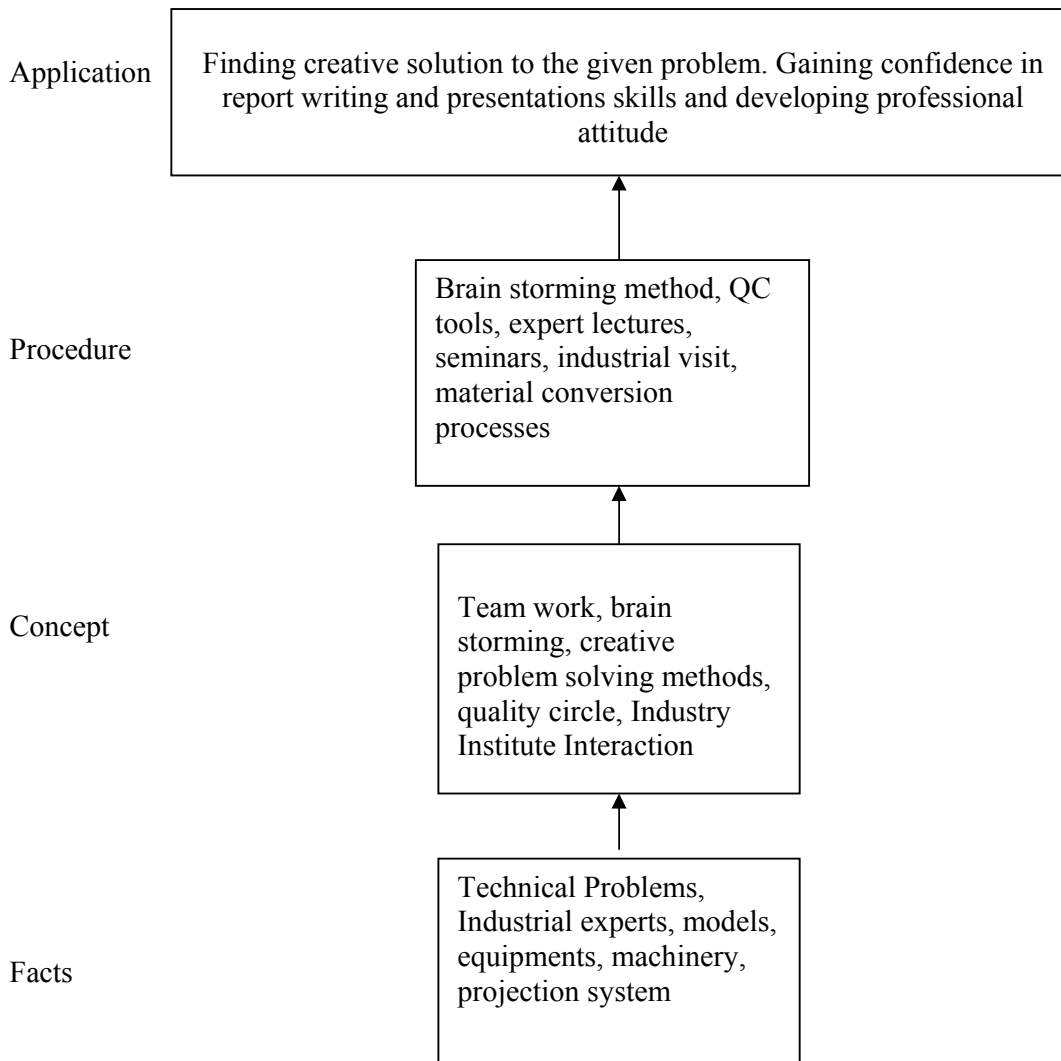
Application

Finding creative solution to the given problem. Gaining confidence in report writing and presentations skills and developing professional attitude

Procedure

Brain storming method, QC tools, expert lectures, seminars, industrial visit, material conversion processes

Concept

Team work, brain storming, creative problem solving methods, quality circle, Industry Institute Interaction

Facts

Technical Problems, Industrial experts, models, equipments, machinery, projection system